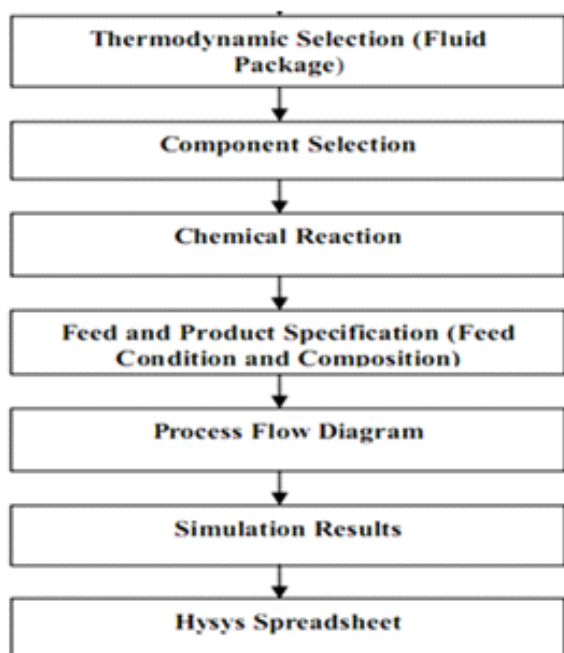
Thermodynamic Selection (Fluid Package)

Component Selection

Chemical Reaction

Feed and Product Specification (Feed Condition and Composition)

Process Flow Diagram

Simulation Results

Hysys Spreadsheet